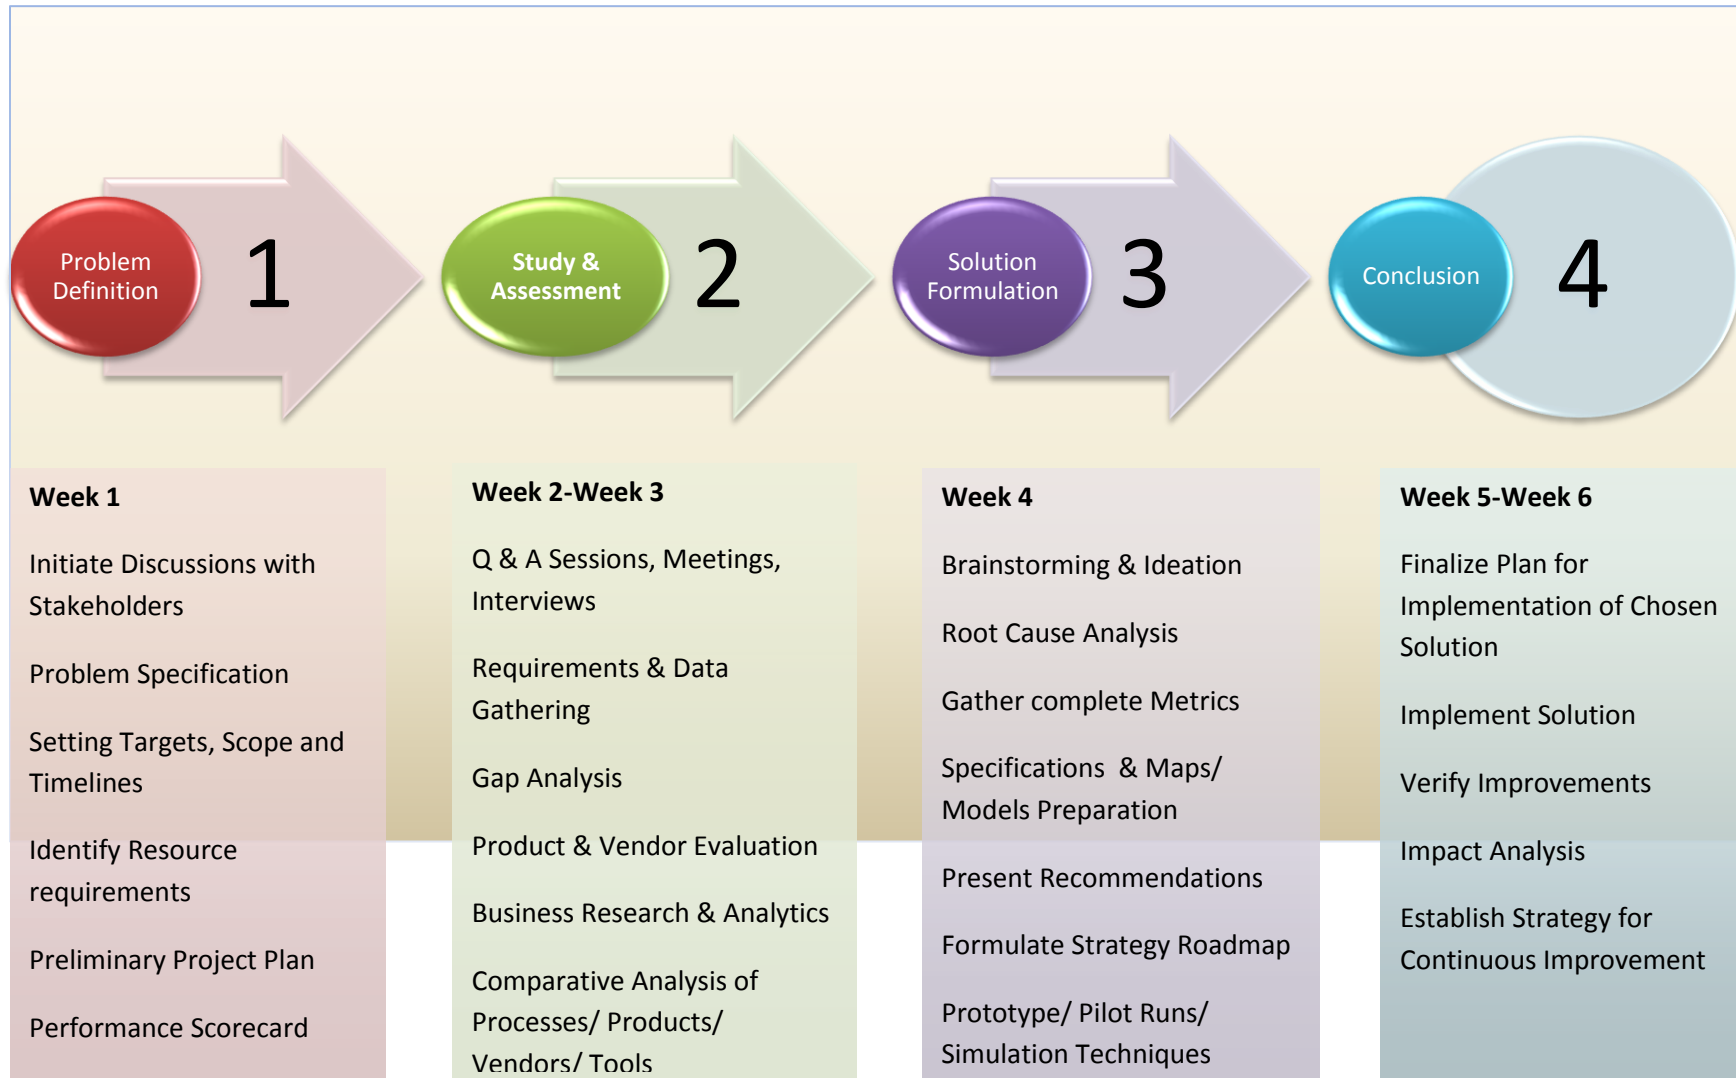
Problem Definition

1

Study & Assessment

2

Solution Formulation

3

Conclusion

4

Week 1

Initiate Discussions with Stakeholders

Problem Specification

Setting Targets, Scope and Timelines

Identify Resource requirements

Preliminary Project Plan

Performance Scorecard

Week 2-Week 3

Q & A Sessions, Meetings, Interviews

Requirements & Data Gathering

Gap Analysis

Product & Vendor Evaluation

Business Research & Analytics

Comparative Analysis of Processes/ Products/ Vendors/ Tools

Week 4

Brainstorming & Ideation

Root Cause Analysis

Gather complete Metrics

Specifications & Maps/ Models Preparation

Present Recommendations

Formulate Strategy Roadmap

Prototype/ Pilot Runs/ Simulation Techniques

Week 5-Week 6

Finalize Plan for Implementation of Chosen Solution

Implement Solution

Verify Improvements

Impact Analysis

Establish Strategy for Continuous Improvement